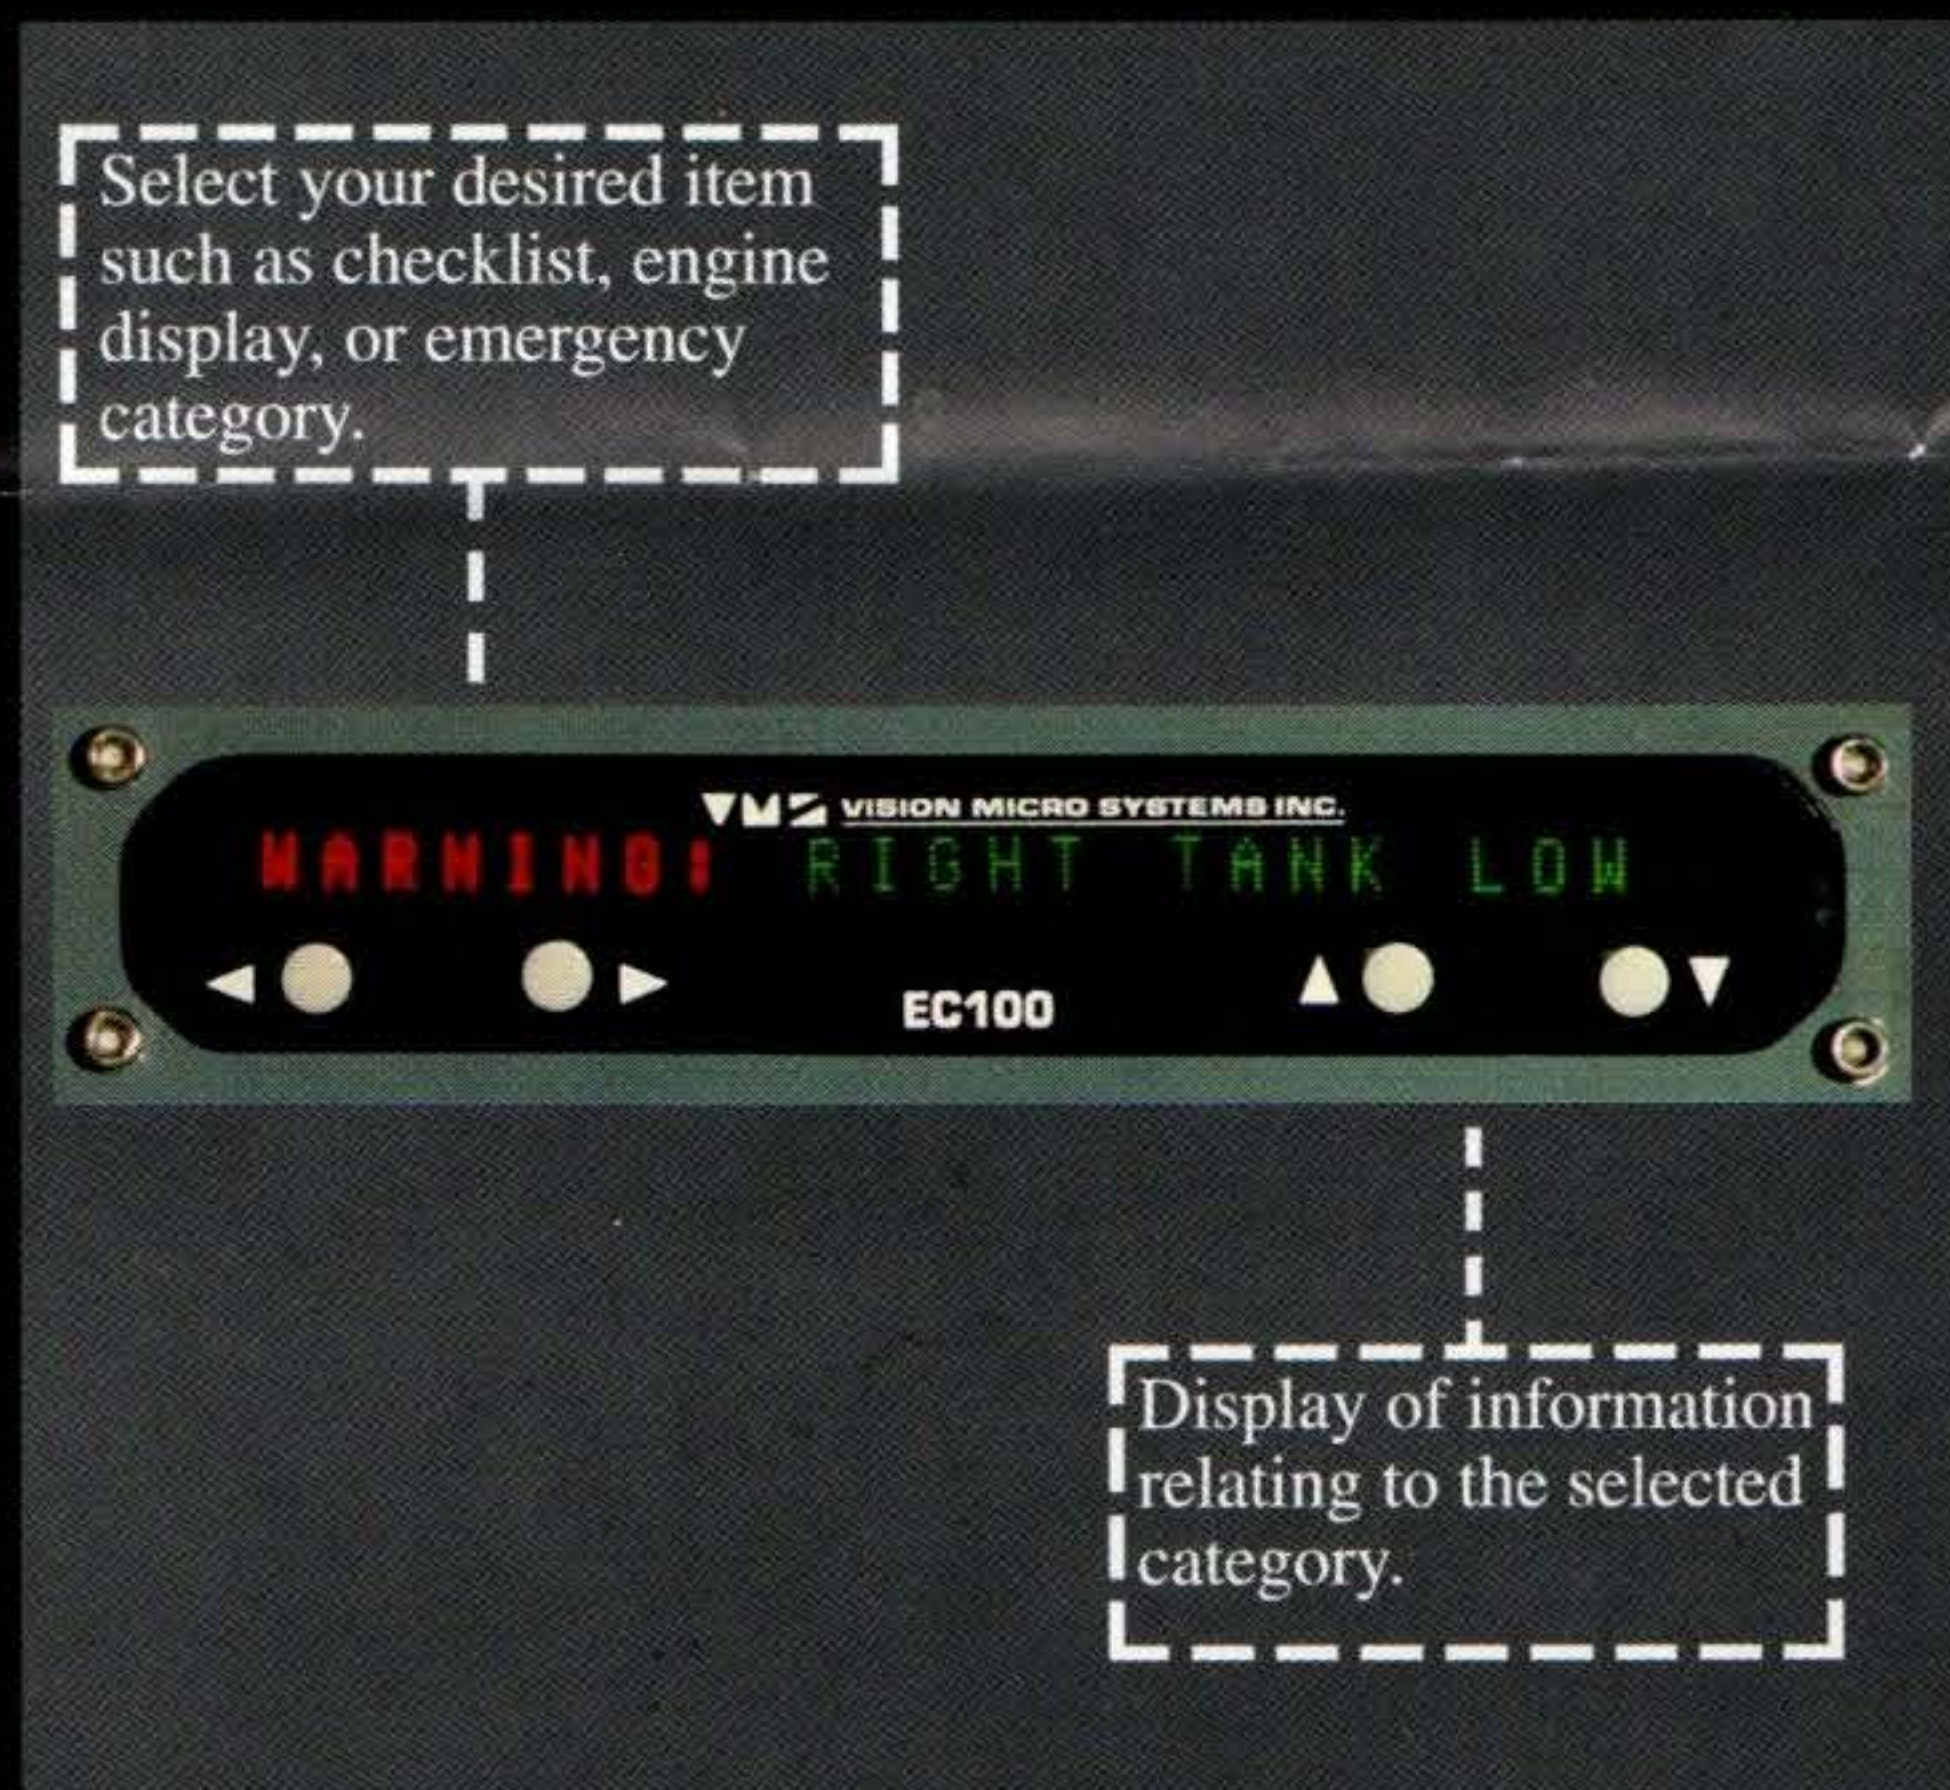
Select your desired item such as checklist, engine display, or emergency category.

VMS VISION MICRO SYSTEMS INC.

WARNING: RIGHT TANK LOW

◄ ► EC100 ▲ ▼

Display of information relating to the selected category.